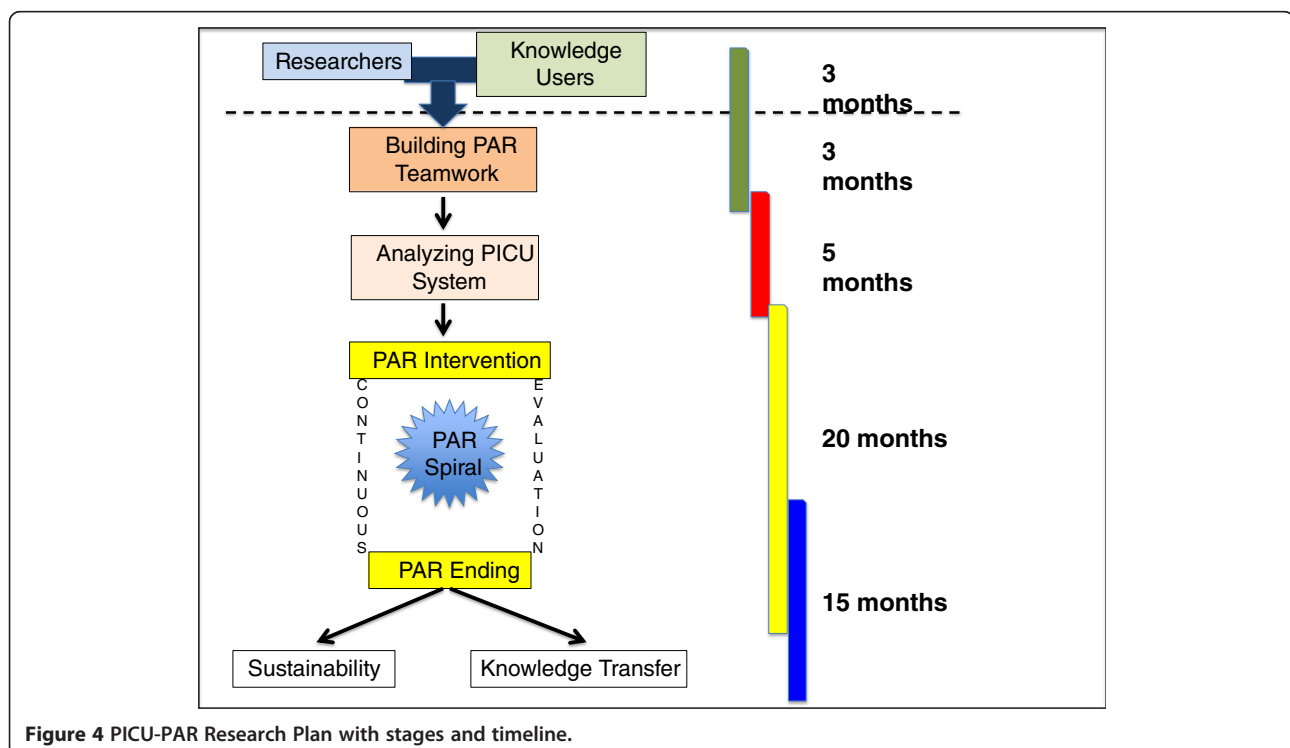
Researchers

Knowledge Users

3 months

Building PAR Teamwork

3 months

Analyzing PICU System

5 months

PAR Intervention

CONTINUOUS

PAR Spiral

EVALUATION

20 months

PAR Ending

15 months

Sustainability

Knowledge Transfer

**Figure 4** PICU-PAR Research Plan with stages and timeline.